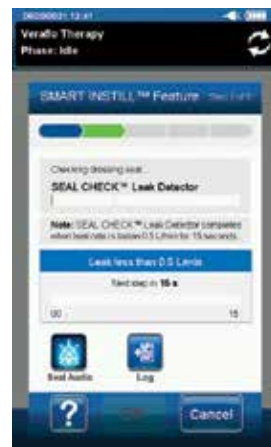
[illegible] 12:41

Veraflo Therapy
Phase: Idle

SMART INSTILL™ Feature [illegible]

Checking dressing seal...

SEAL CHECK™ Leak Detector

Note: SEAL CHECK™ Leak Detector completes when leak rate is below 0.5 L/min for 15 seconds.

Leak less than 0.5 L/min

Next step in 15 s

00 15

Seal Audio

Log

?

Cancel